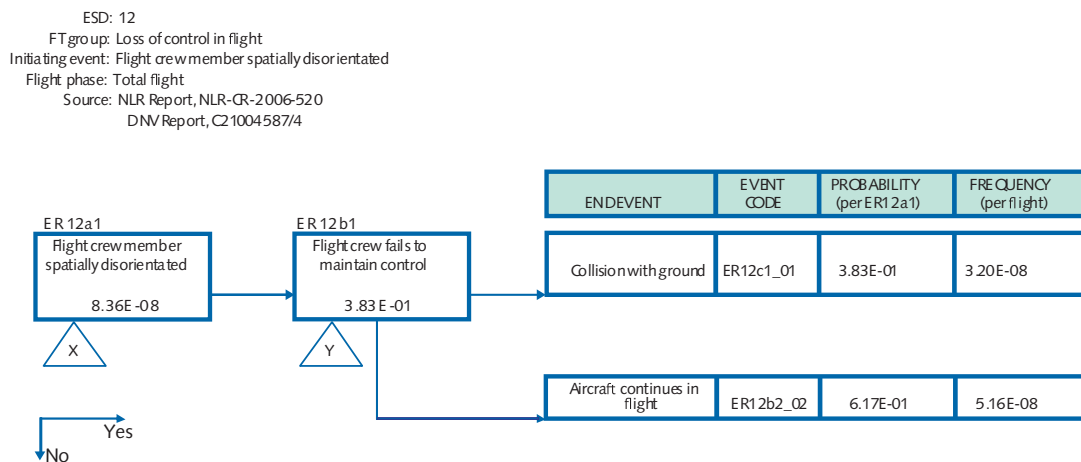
ESD: 12
FT group: Loss of control in flight
Initiating event: Flight crew member spatially disorientated
Flight phase: Total flight
Source: NLR Report, NLR-CR-2006-520
DNV Report, C21004587/4

ER 12a1
Flight crew member spatially disorientated
8.36E-08

X

ER 12b1
Flight crew fails to maintain control
3.83 E-01

Y

| END EVENT | EVENT CODE | PROBABILITY (per ER12a1) | FREQUENCY (per flight) |
|---|---|---|---|
| Collision with ground | ER12c1_01 | 3.83E-01 | 3.20E-08 |
| Aircraft continues in flight | ER12b2_02 | 6.17E-01 | 5.16E-08 |

Yes
No